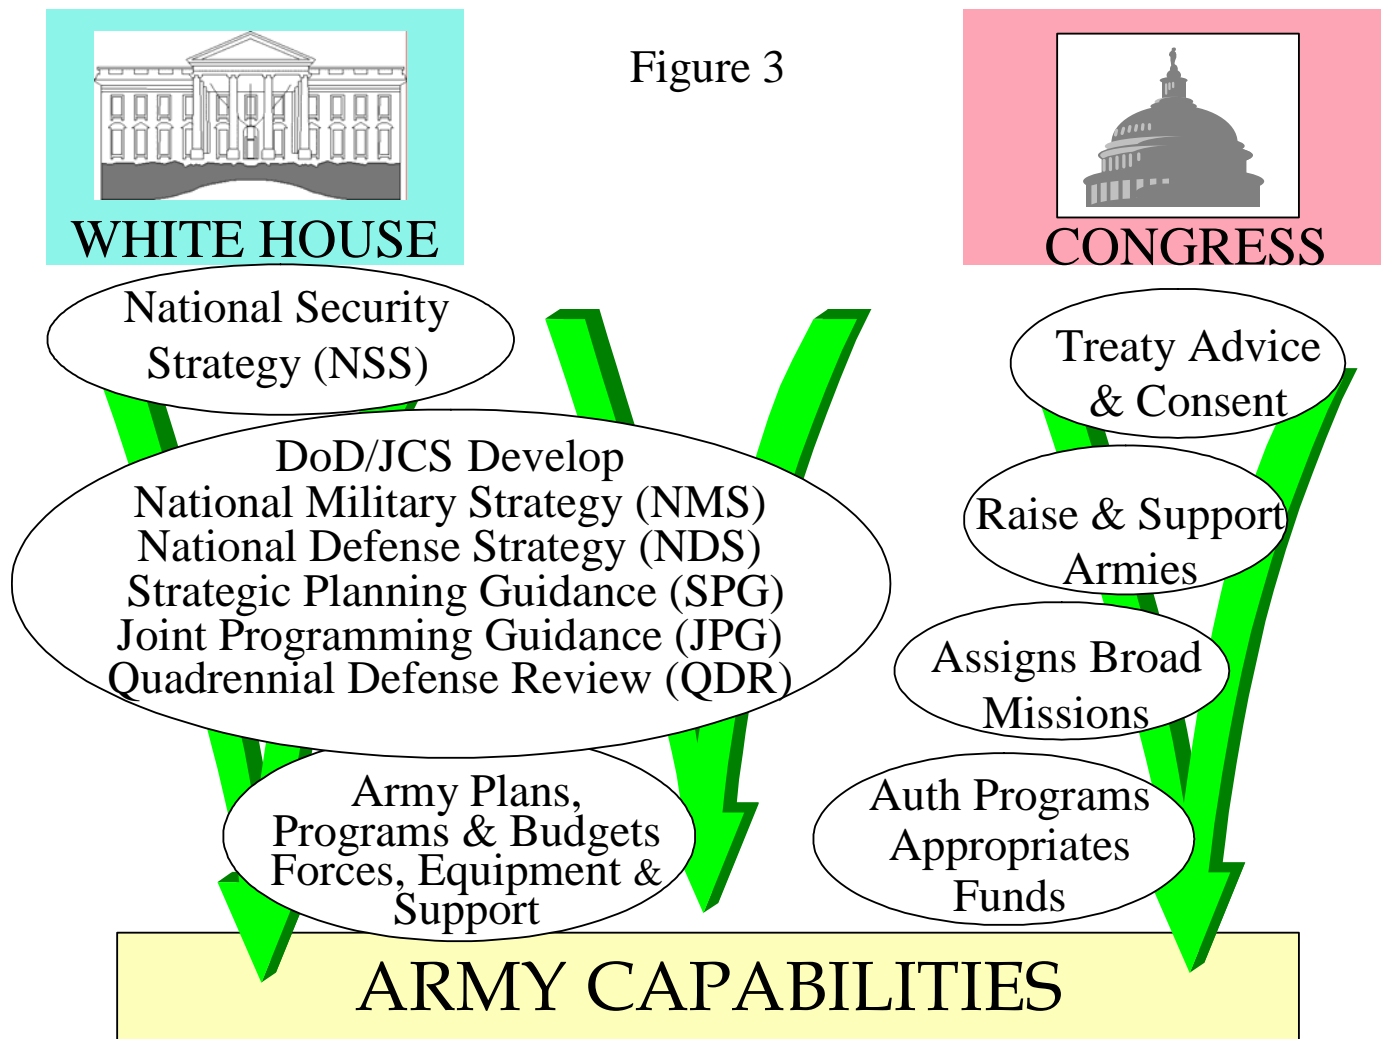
WHITE HOUSE

Figure 3

CONGRESS

National Security Strategy (NSS)

DoD/JCS Develop
National Military Strategy (NMS)
National Defense Strategy (NDS)
Strategic Planning Guidance (SPG)
Joint Programming Guidance (JPG)
Quadrennial Defense Review (QDR)

Army Plans, Programs & Budgets Forces, Equipment & Support

Treaty Advice & Consent

Raise & Support Armies

Assigns Broad Missions

Auth Programs Appropriates Funds

ARMY CAPABILITIES